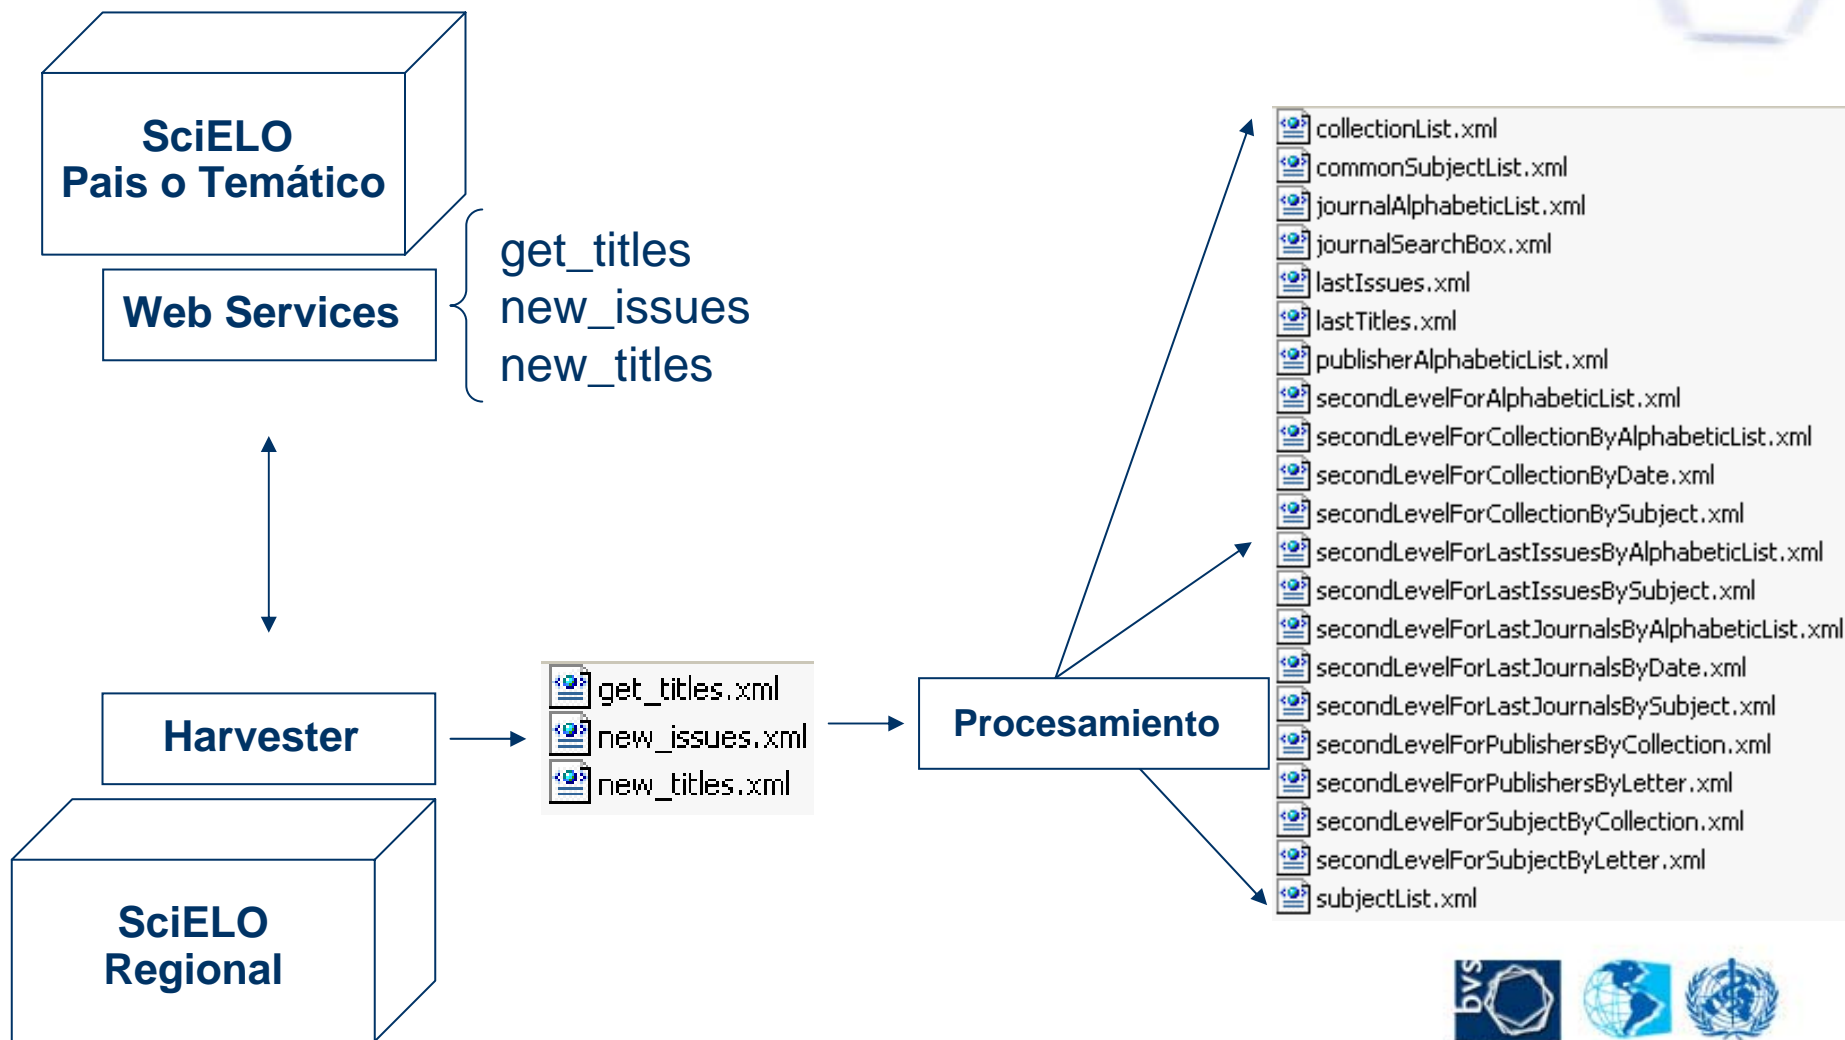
SciELO
Pais o Temático

Web Services

get_titles
new_issues
new_titles

Harvester

SciELO
Regional

get_titles.xml
new_issues.xml
new_titles.xml

Procesamiento

collectionList.xml
commonSubjectList.xml
journalAlphabeticList.xml
journalSearchBox.xml
lastIssues.xml
lastTitles.xml
publisherAlphabeticList.xml
secondLevelForAlphabeticList.xml
secondLevelForCollectionByAlphabeticList.xml
secondLevelForCollectionByDate.xml
secondLevelForCollectionBySubject.xml
secondLevelForLastIssuesByAlphabeticList.xml
secondLevelForLastIssuesBySubject.xml
secondLevelForLastJournalsByAlphabeticList.xml
secondLevelForLastJournalsByDate.xml
secondLevelForLastJournalsBySubject.xml
secondLevelForPublishersByCollection.xml
secondLevelForPublishersByLetter.xml
secondLevelForSubjectByCollection.xml
secondLevelForSubjectByLetter.xml
subjectList.xml

bvs